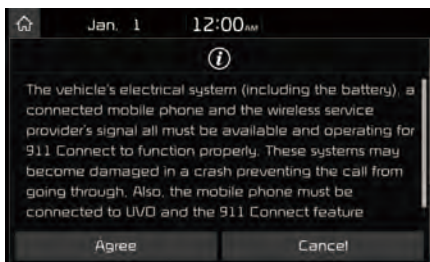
Jan. 1 12:00AM

i

The vehicle's electrical system (including the battery), a connected mobile phone and the wireless service provider's signal all must be available and operating for 911 Connect to function properly. These systems may become damaged in a crash preventing the call from going through. Also, the mobile phone must be connected to UVO and the 911 Connect feature

Agree

Cancel